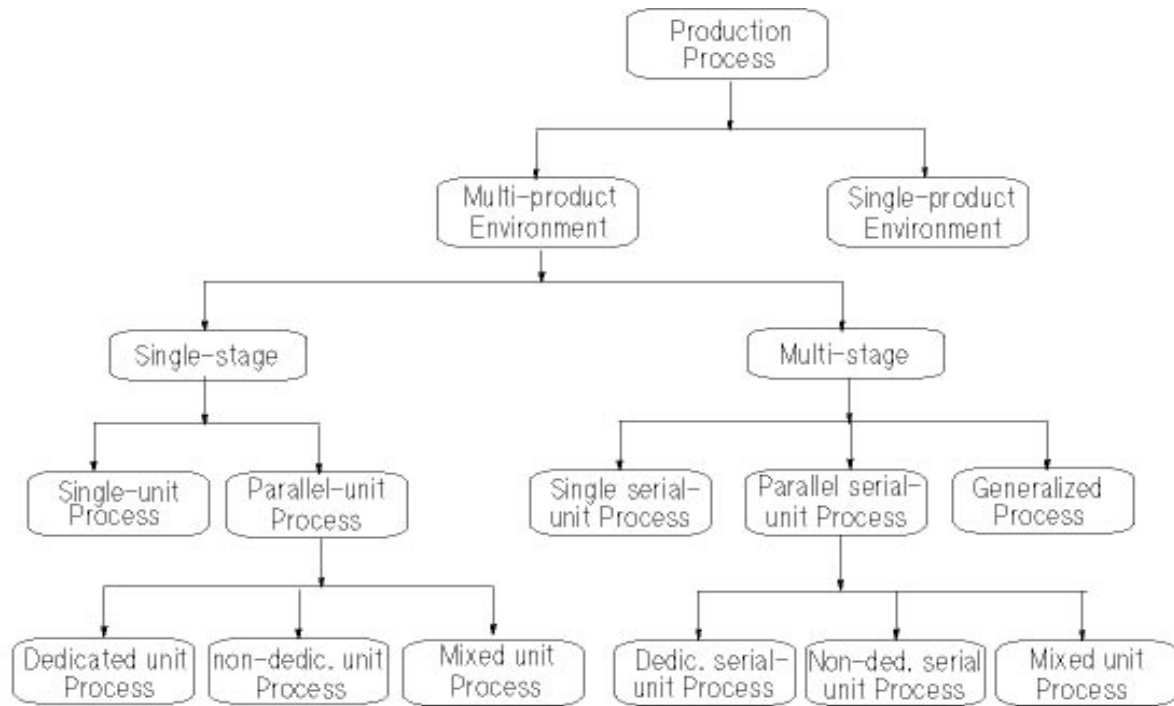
Production Process

Multi-product Environment

Single-product Environment

Single-stage

Multi-stage

Single-unit Process

Parallel-unit Process

Single serial-unit Process

Parallel serial-unit Process

Generalized Process

Dedicated unit Process

non-dedic. unit Process

Mixed unit Process

Dedic. serial-unit Process

Non-ded. serial unit Process

Mixed unit Process